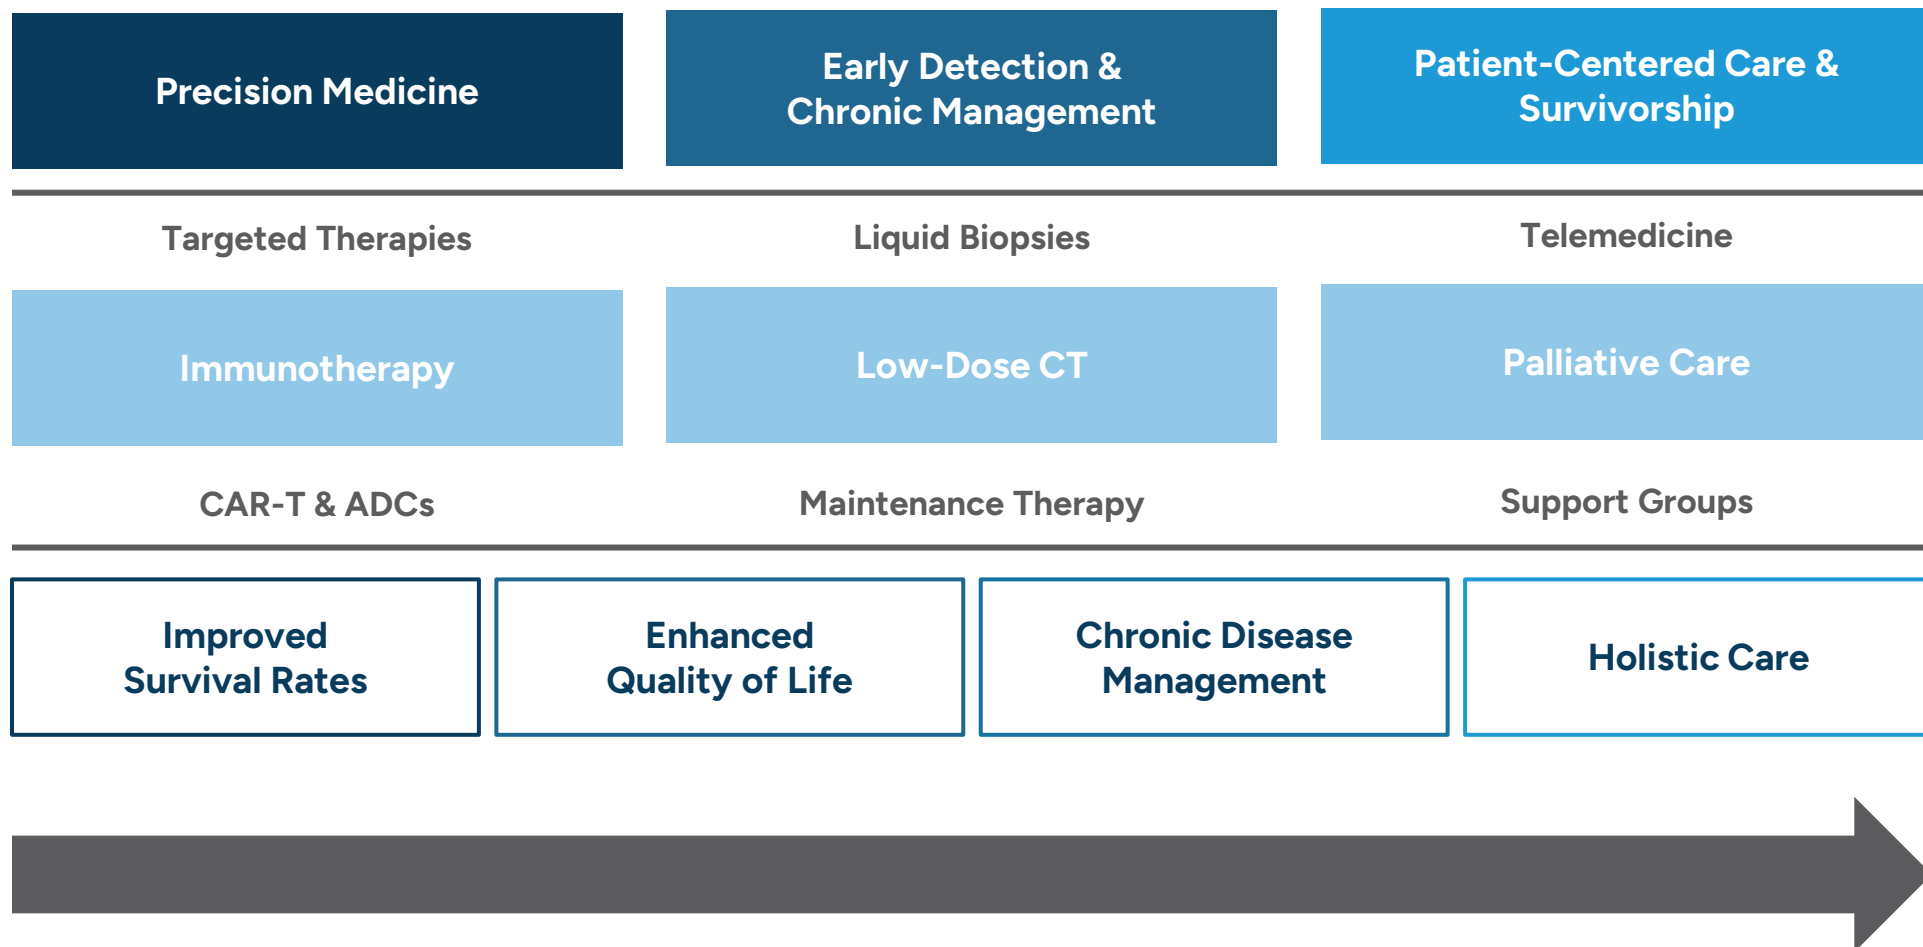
Precision Medicine

Early Detection & Chronic Management

Patient-Centered Care & Survivorship

Targeted Therapies

Liquid Biopsies

Telemedicine

Immunotherapy

Low-Dose CT

Palliative Care

CAR-T & ADCs

Maintenance Therapy

Support Groups

Improved Survival Rates

Enhanced Quality of Life

Chronic Disease Management

Holistic Care